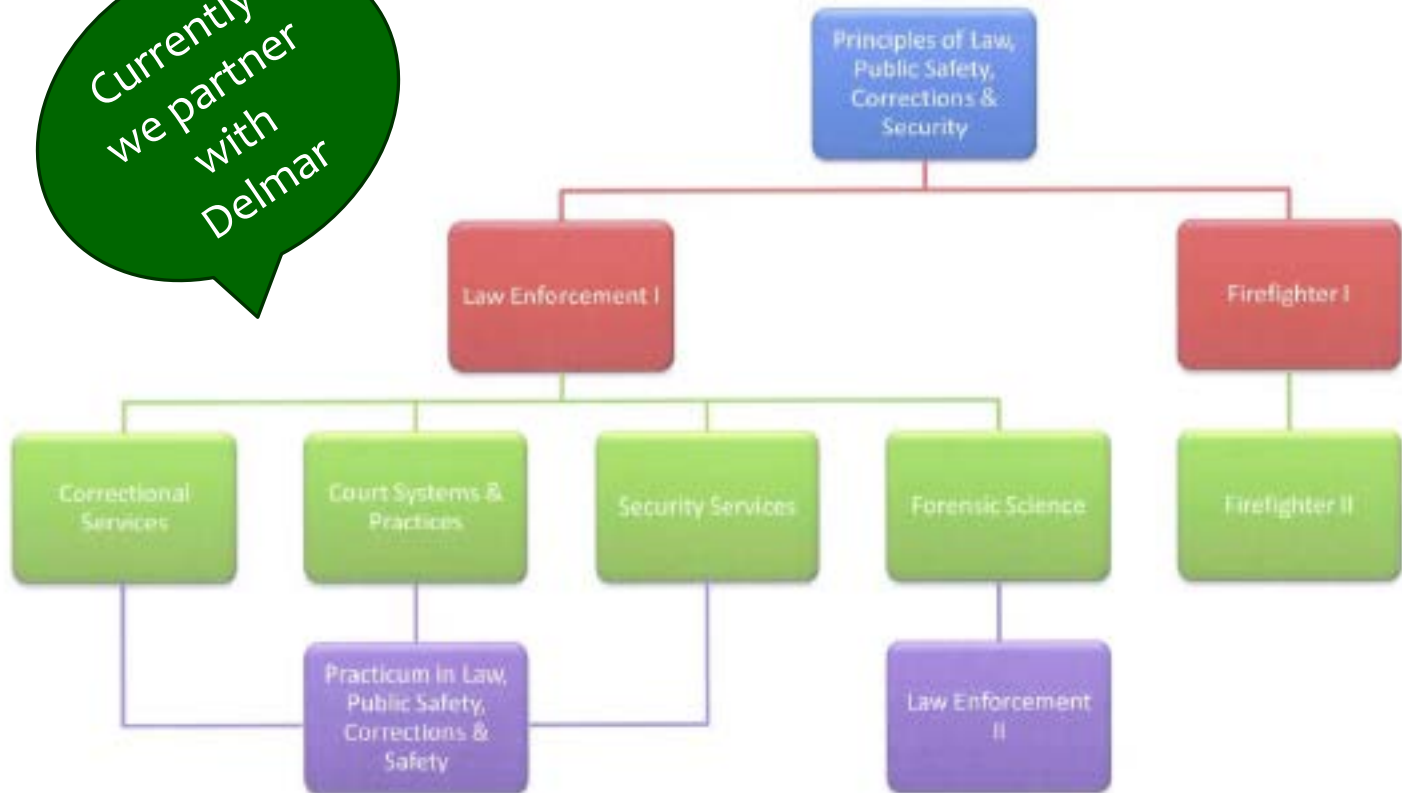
Currently we partner with Delmar

Principles of Law, Public Safety, Corrections & Security

Law Enforcement I

Firefighter I

Correctional Services

Court Systems & Practices

Security Services

Forensic Science

Firefighter II

Practicum in Law, Public Safety, Corrections & Safety

Law Enforcement II